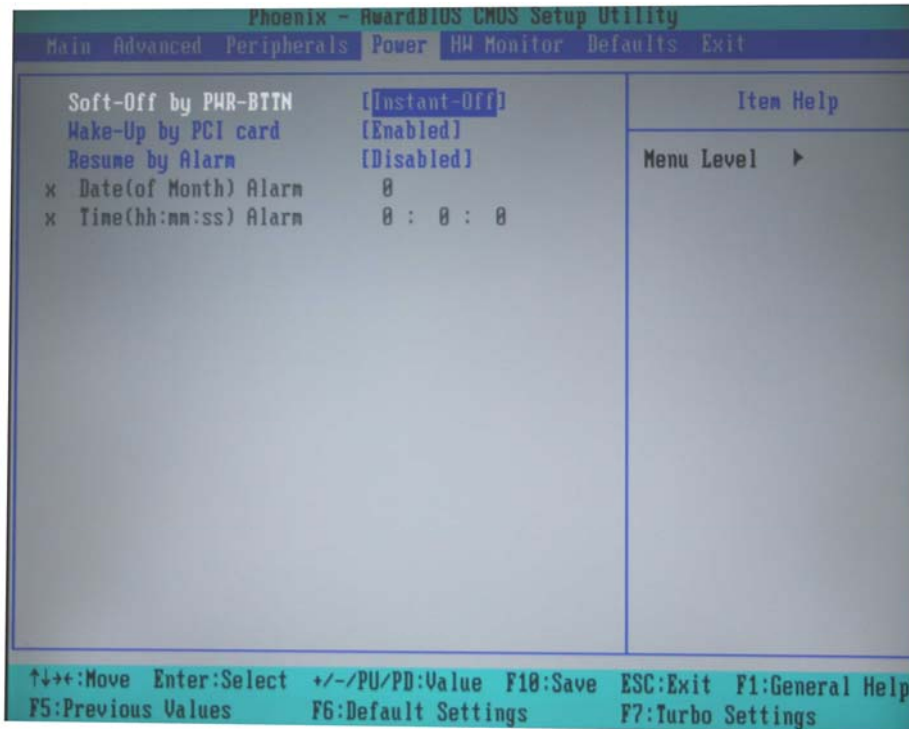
Phoenix - AwardBIOS CMOS Setup Utility

Main Advanced Peripherals Power HW Monitor Defaults Exit

Soft-Off by PWR-BTTN [Instant-Off]
Wake-Up by PCI card [Enabled]
Resume by Alarm [Disabled]
x Date(of Month) Alarm 0
x Time(hh:mm:ss) Alarm 0 : 0 : 0

Item Help

Menu Level ▶

↑↓→←:Move Enter:Select +/-/PU/PD:Value F10:Save ESC:Exit F1:General Help
F5:Previous Values F6:Default Settings F7:Turbo Settings